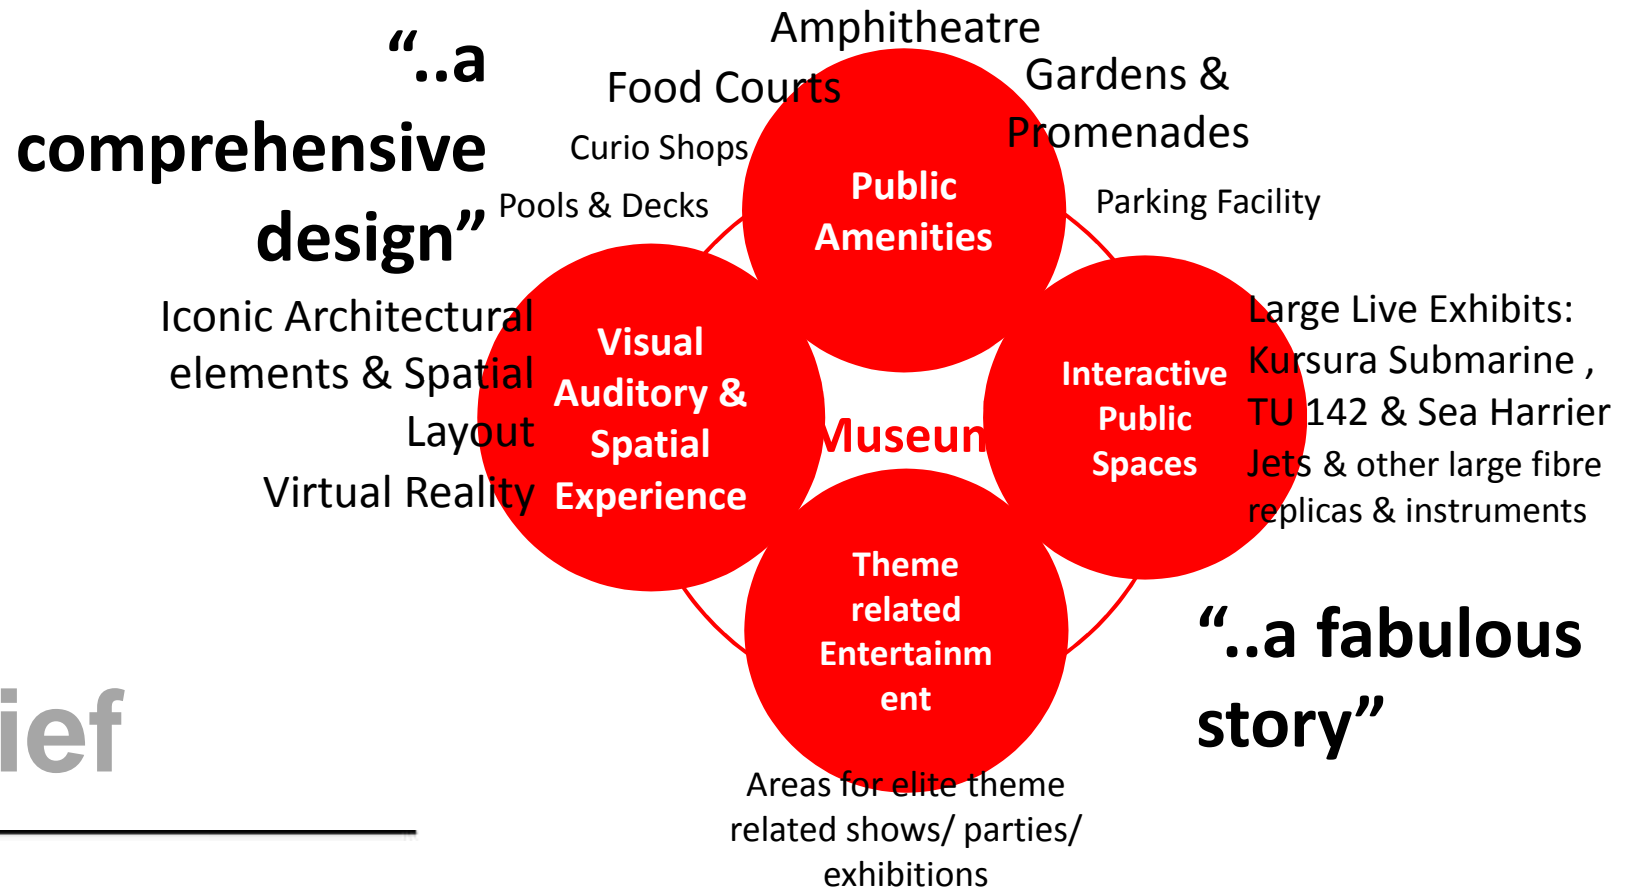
“..a comprehensive design”

Amphitheatre

Food Courts

Gardens & Promenades

Curio Shops

Pools & Decks

Parking Facility

Public Amenities

Iconic Architectural elements & Spatial Layout

Virtual Reality

Visual Auditory & Spatial Experience

Museum

Interactive Public Spaces

Large Live Exhibits: Kursura Submarine , TU 142 & Sea Harrier Jets & other large fibre replicas & instruments

Theme related Entertainment

“..a fabulous story”

ief

Areas for elite theme related shows/ parties/ exhibitions